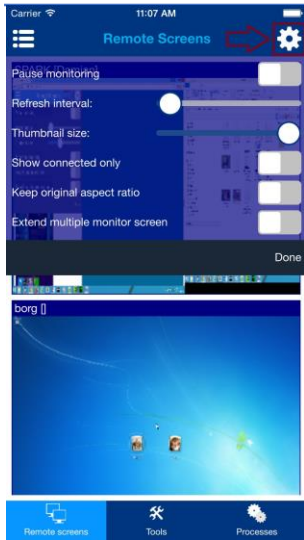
Carrier
11:07 AM
Remote Screens
Pause monitoring
Refresh interval:
Thumbnail size:
Show connected only
Keep original aspect ratio
Extend multiple monitor screen
Done
borg []
Remote screens
Tools
Processes